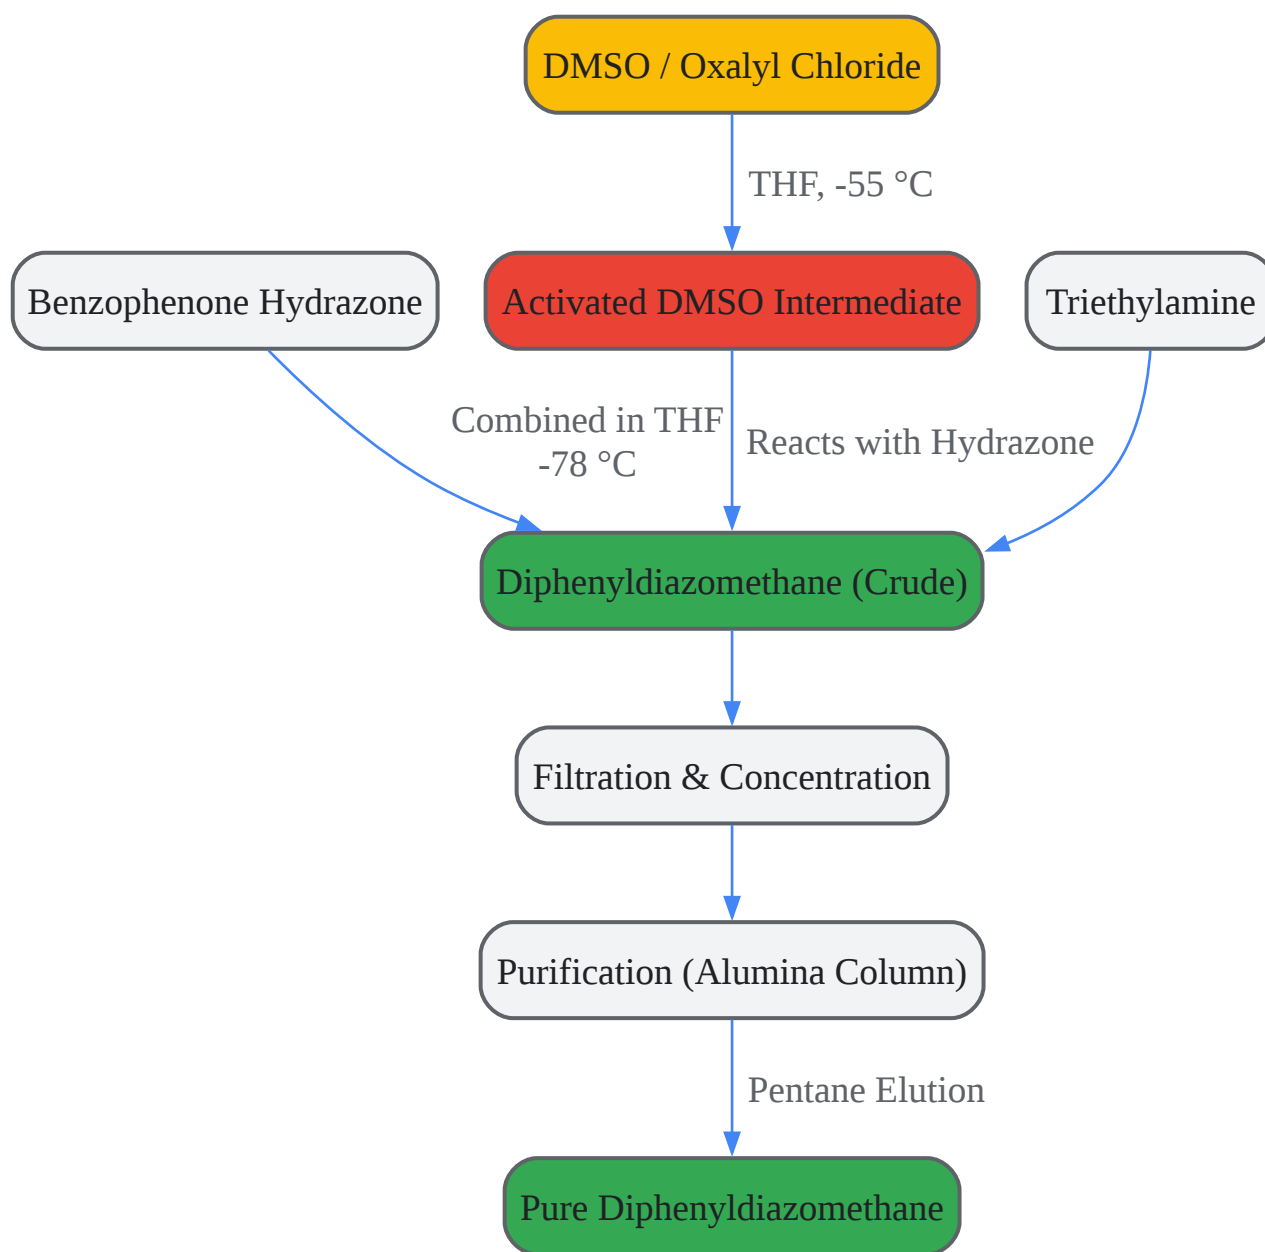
DMSO / Oxalyl Chloride

THF, -55 °C

Benzophenone Hydrazone

Activated DMSO Intermediate

Triethylamine

Combined in THF
-78 °C

Reacts with Hydrazone

Diphenyldiazomethane (Crude)

Filtration & Concentration

Purification (Alumina Column)

Pentane Elution

Pure Diphenyldiazomethane